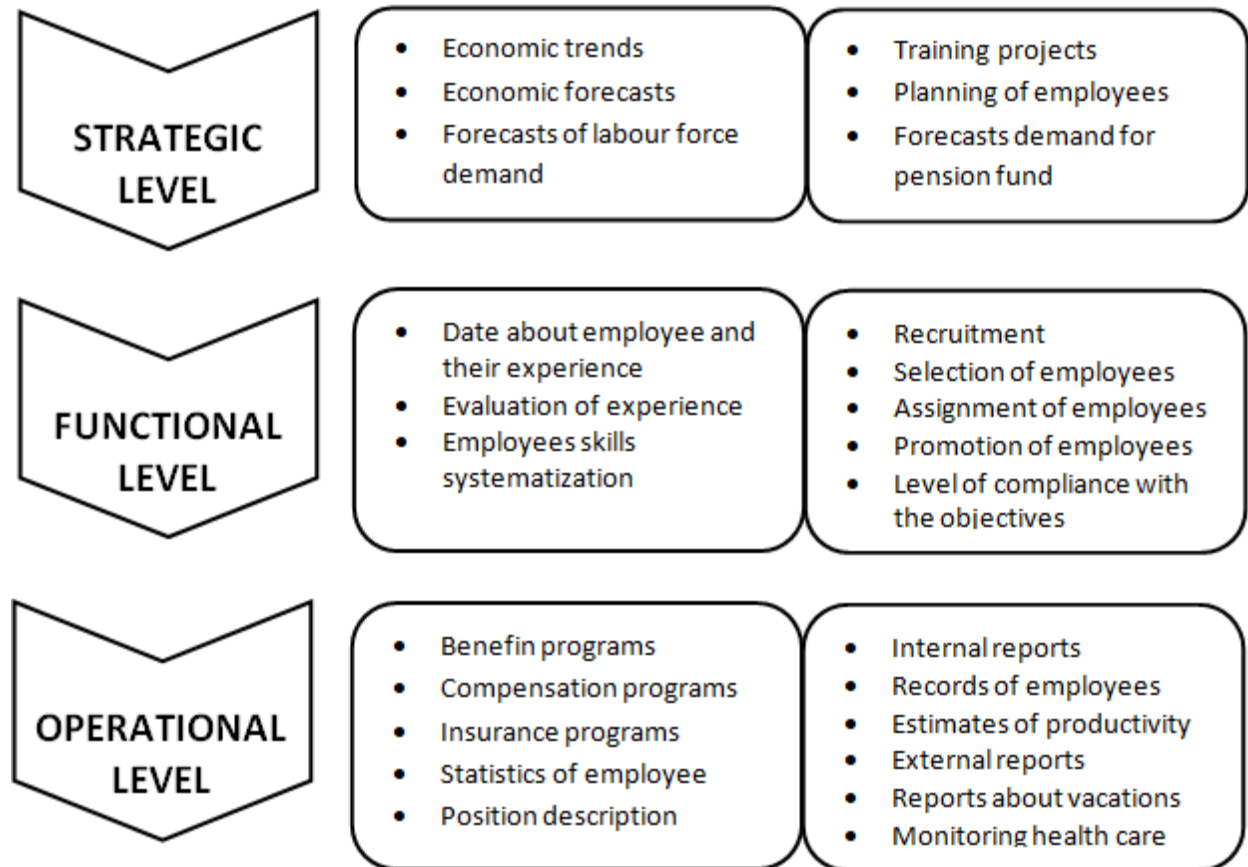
STRATEGIC LEVEL

- Economic trends
- Economic forecasts
- Forecasts of labour force demand

- Training projects
- Planning of employees
- Forecasts demand for pension fund

FUNCTIONAL LEVEL

- Date about employee and their experience
- Evaluation of experience
- Employees skills systematization

- Recruitment
- Selection of employees
- Assignment of employees
- Promotion of employees
- Level of compliance with the objectives

OPERATIONAL LEVEL

- Benefin programs
- Compensation programs
- Insurance programs
- Statistics of employee
- Position description

- Internal reports
- Records of employees
- Estimates of productivity
- External reports
- Reports about vacations
- Monitoring health care